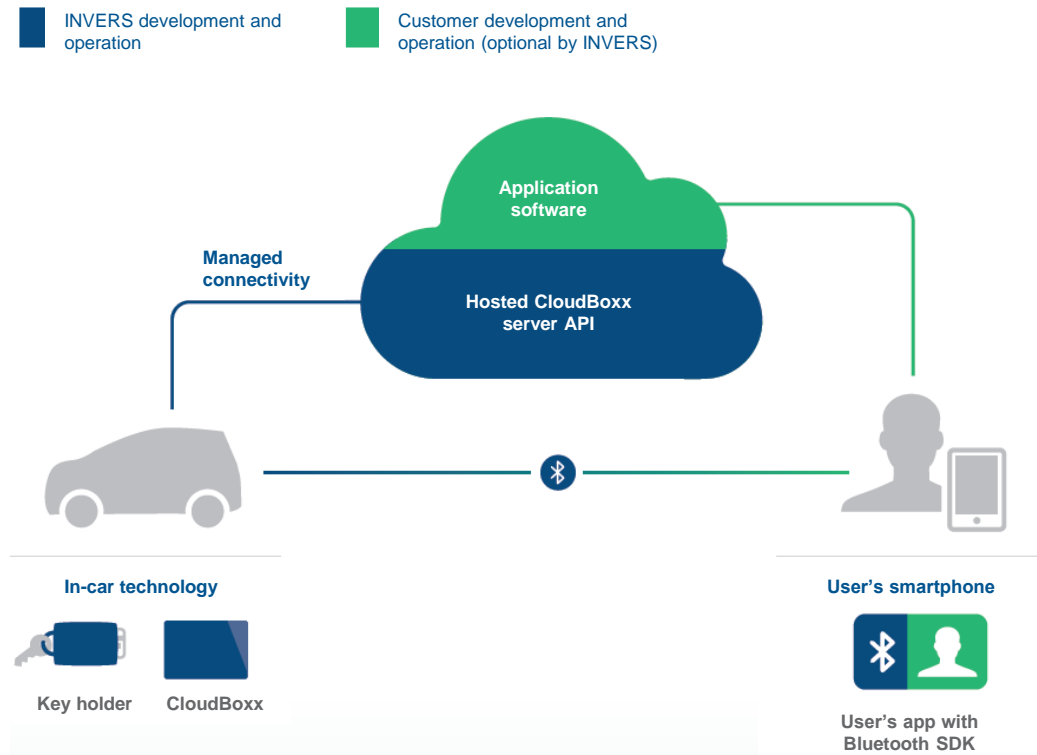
INVERS development and operation

Customer development and operation (optional by INVERS)

Application software

Hosted CloudBoxx server API

Managed connectivity

In-car technology

Key holder

CloudBoxx

User's smartphone

User's app with Bluetooth SDK